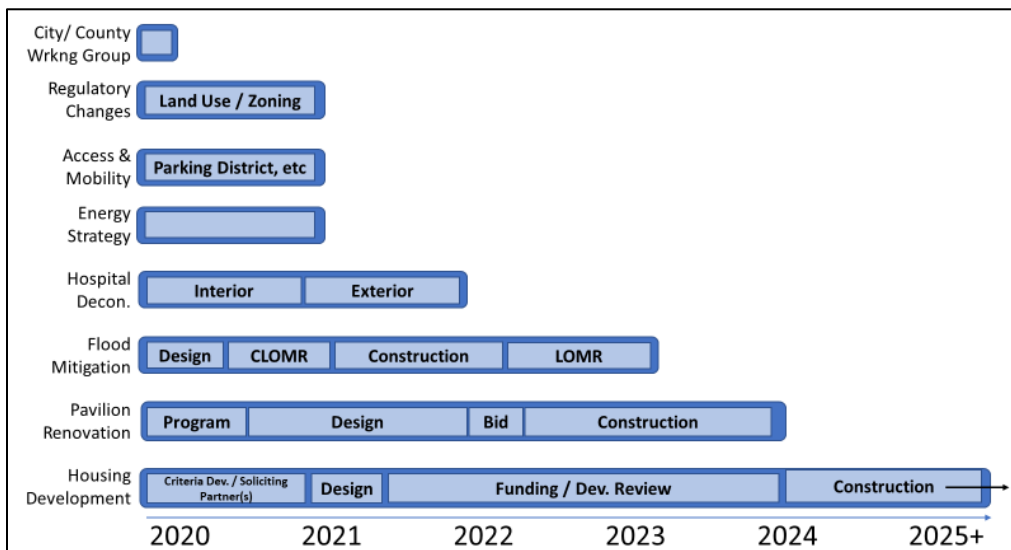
City/ County Wrkng Group

Regulatory Changes
Land Use / Zoning

Access & Mobility
Parking District, etc

Energy Strategy

Hospital Decon.
Interior
Exterior

Flood Mitigation
Design
CLOMR
Construction
LOMR

Pavilion Renovation
Program
Design
Bid
Construction

Housing Development
Criteria Dev. / Soliciting Partner(s)
Design
Funding / Dev. Review
Construction

2020 2021 2022 2023 2024 2025+